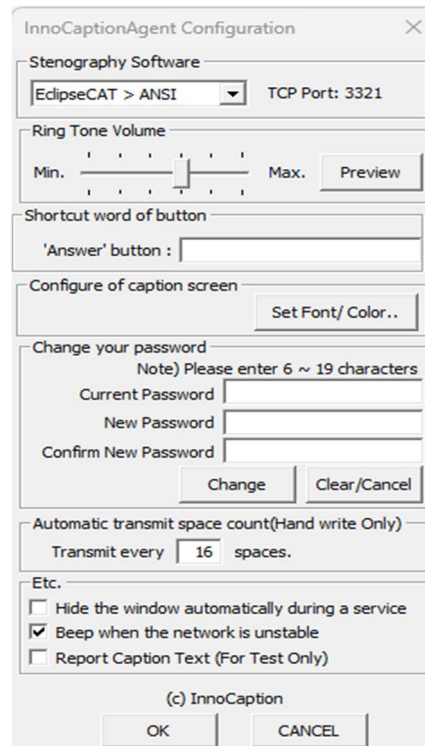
InnoCaptionAgent Configuration

Stenography Software

EclipseCAT > ANSI

TCP Port: 3321

Ring Tone Volume

Min.

Max.

Preview

Shortcut word of button

'Answer' button :

Configure of caption screen

Set Font/ Color..

Change your password

Note) Please enter 6 ~ 19 characters

Current Password

New Password

Confirm New Password

Change

Clear/Cancel

Automatic transmit space count(Hand write Only)

Transmit every 16 spaces.

Etc.

Hide the window automatically during a service

Beep when the network is unstable

Report Caption Text (For Test Only)

(c) InnoCaption

OK

CANCEL